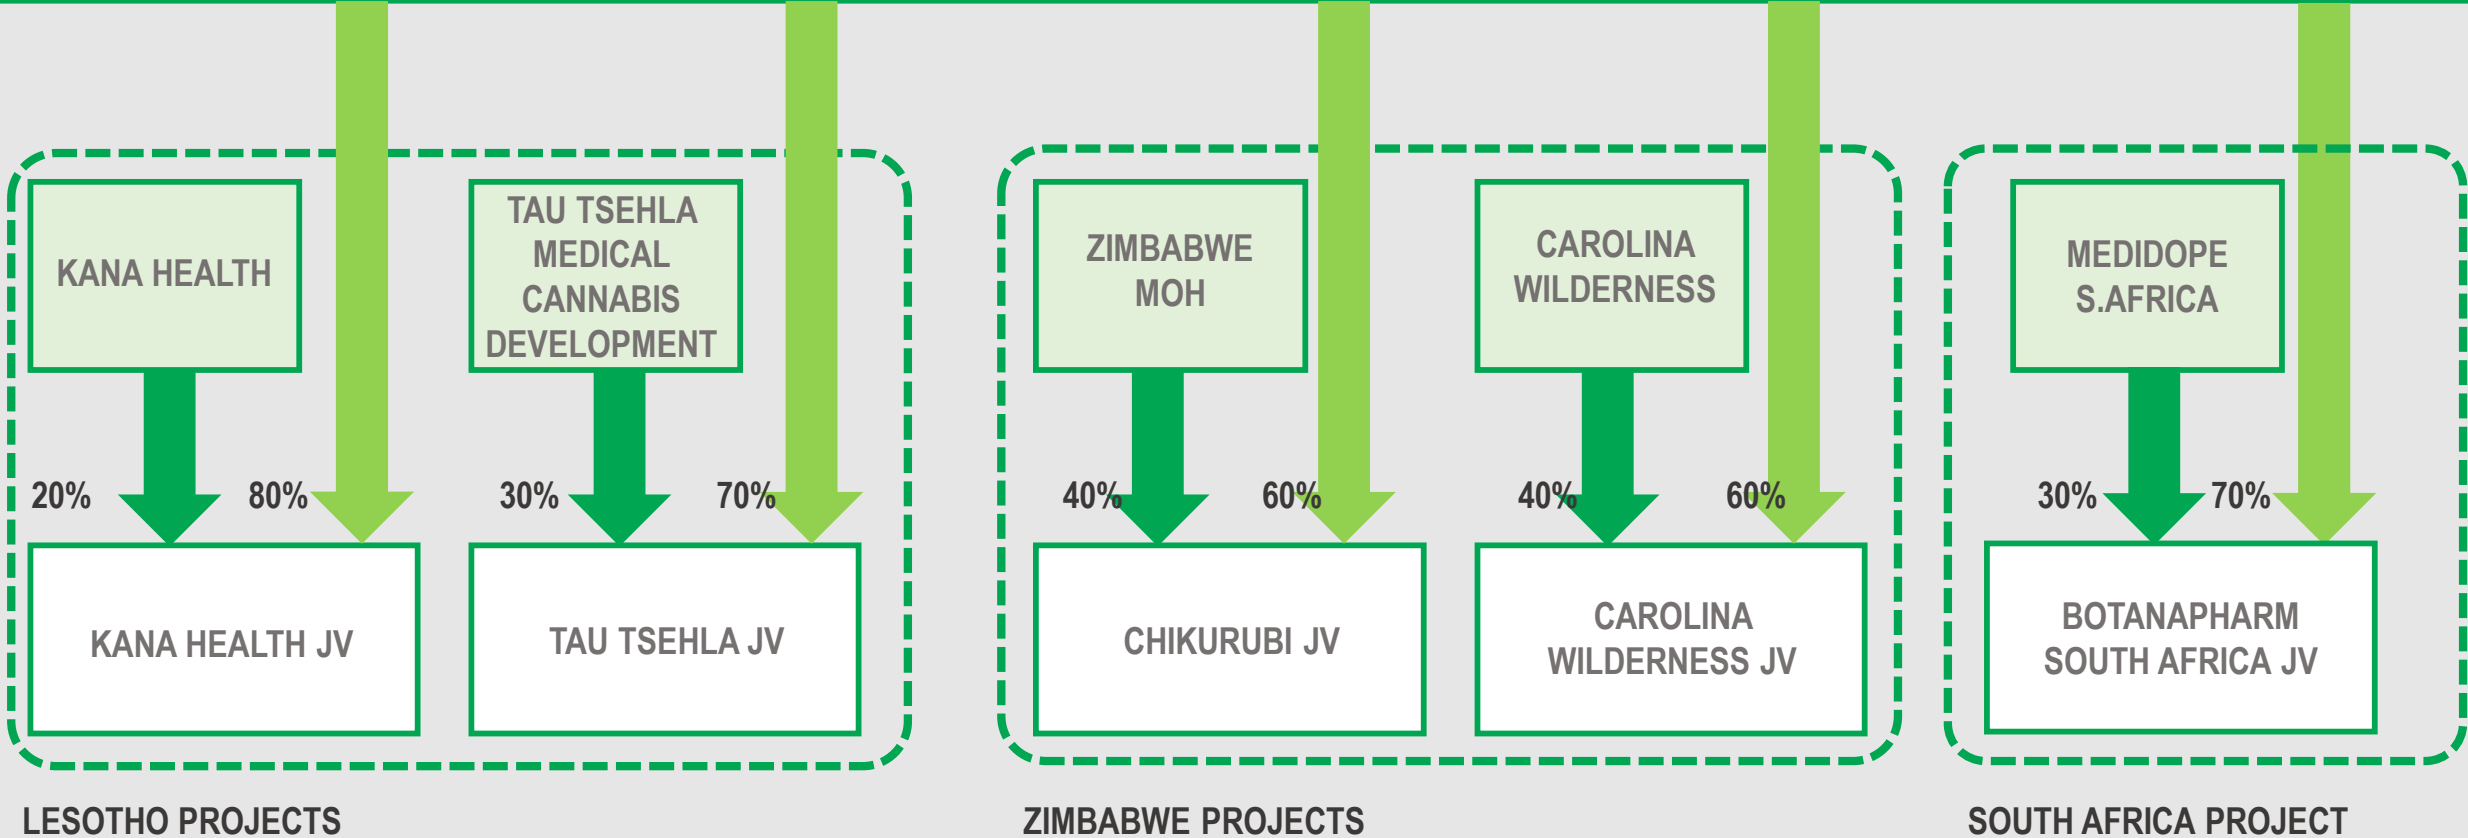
KANA HEALTH

TAU TSEHLA MEDICAL CANNABIS DEVELOPMENT

ZIMBABWE MOH

CAROLINA WILDERNESS

MEDIDOPE S.AFRICA

20%

80%

30%

70%

40%

60%

40%

60%

30%

70%

KANA HEALTH JV

TAU TSEHLA JV

CHIKURUBI JV

CAROLINA WILDERNESS JV

BOTANAPHARM SOUTH AFRICA JV

LESOTHO PROJECTS

ZIMBABWE PROJECTS

SOUTH AFRICA PROJECT